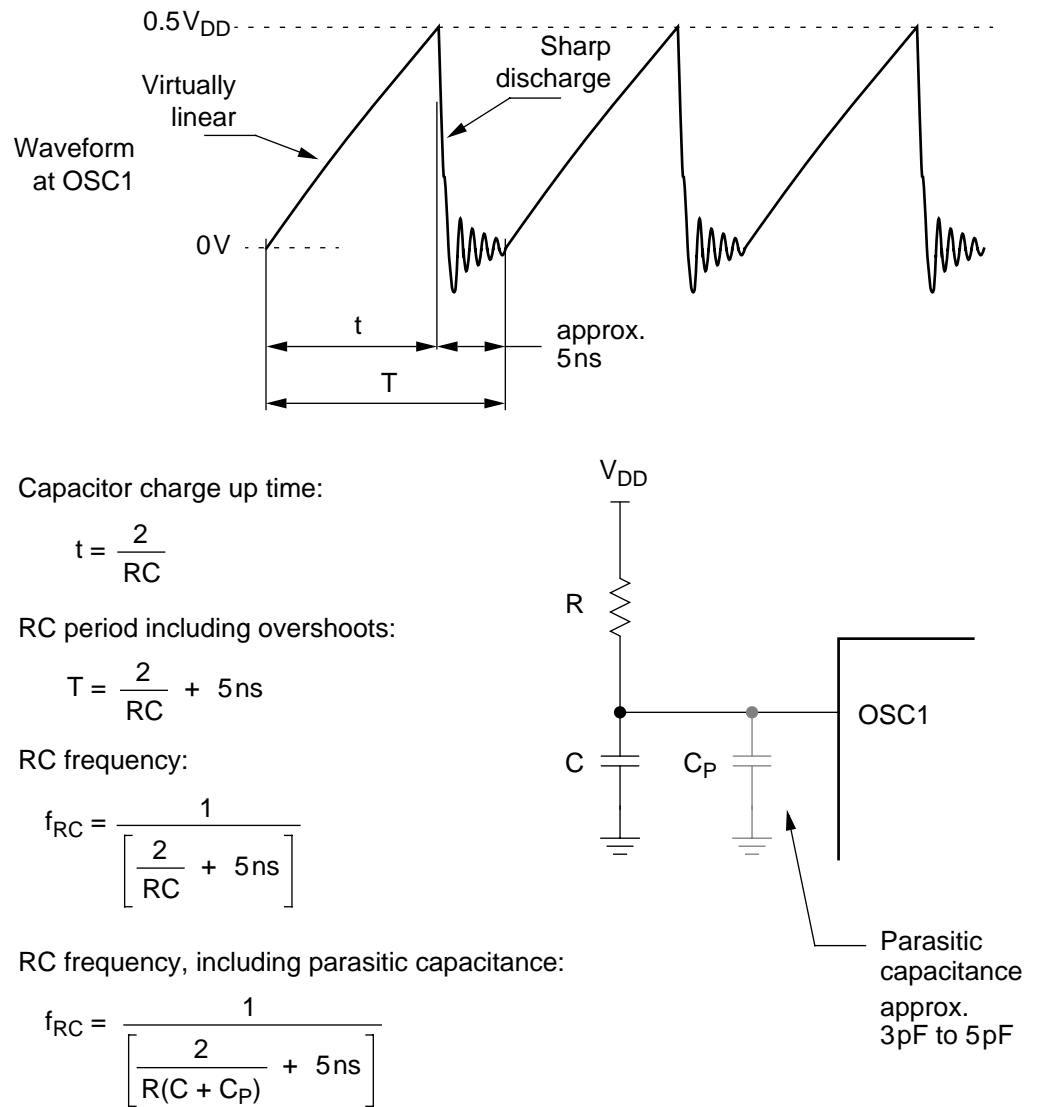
$0.5V_{DD}$

Virtually linear

Sharp discharge

Waveform at OSC1

0V

t

approx. 5ns

T

Capacitor charge up time:

$t = \frac{2}{RC}$

RC period including overshoots:

$T = \frac{2}{RC} + 5ns$

RC frequency:

$f_{RC} = \frac{1}{\left[\frac{2}{RC} + 5ns\right]}$

RC frequency, including parasitic capacitance:

$f_{RC} = \frac{1}{\left[\frac{2}{R(C + C_P)} + 5ns\right]}$

$V_{DD}$

R

C

$C_P$

OSC1

Parasitic capacitance approx. 3pF to 5pF